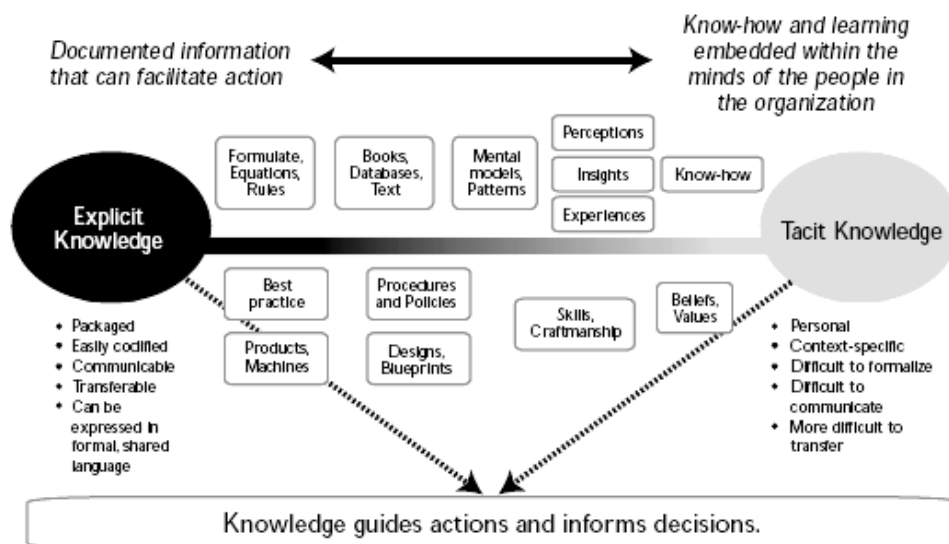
Documented information that can facilitate action

Know-how and learning embedded within the minds of the people in the organization

Formulate, Equations, Rules

Books, Databases, Text

Mental models, Patterns

Perceptions

Insights

Know-how

Experiences

Explicit Knowledge

Tacit Knowledge

Best practice

Procedures and Policies

Skills, Craftmanship

Beliefs, Values

Products, Machines

Designs, Blueprints

• Packaged
• Easily codified
• Communicable
• Transferable
• Can be expressed in formal, shared language

• Personal
• Context-specific
• Difficult to formalize
• Difficult to communicate
• More difficult to transfer

Knowledge guides actions and informs decisions.